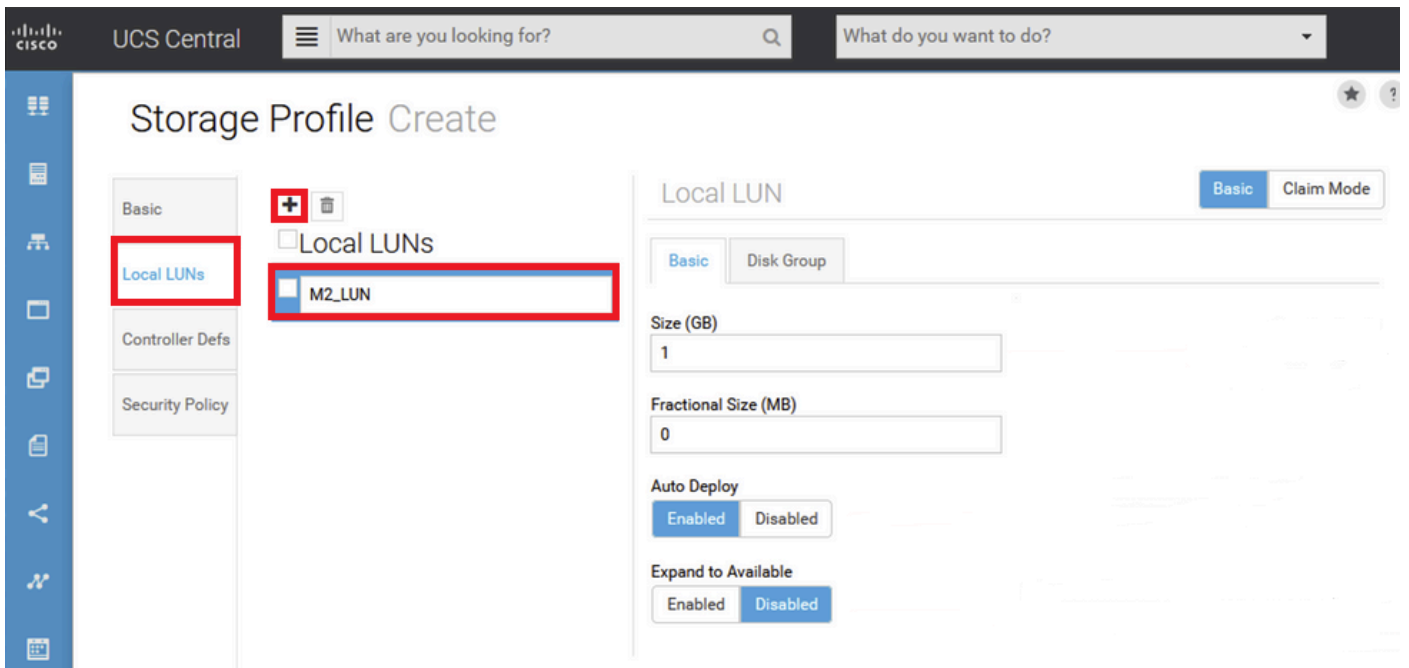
cisco UCS Central What are you looking for? What do you want to do?

Storage Profile Create

Basic
Local LUNs
Controller Defs
Security Policy

Local LUNs
M2_LUN

Local LUN
Basic Claim Mode

Basic Disk Group

Size (GB)
1

Fractional Size (MB)
0

Auto Deploy
Enabled Disabled

Expand to Available
Enabled Disabled